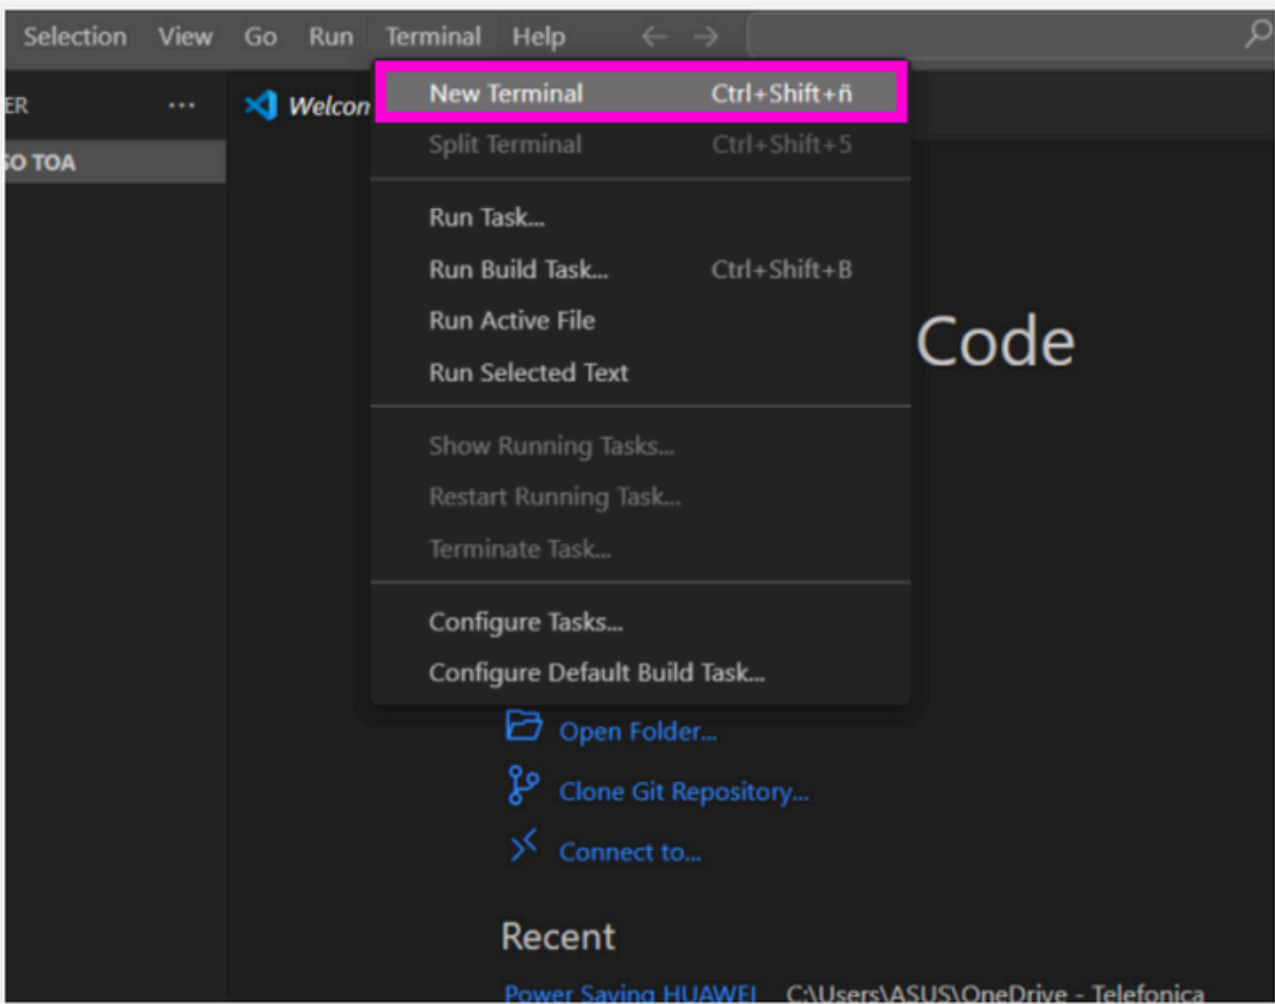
Selection View Go Run Terminal Help ← →

ER ···

O TOA

Welcon

New Terminal Ctrl+Shift+ñ
Split Terminal Ctrl+Shift+5

Run Task...
Run Build Task... Ctrl+Shift+B
Run Active File
Run Selected Text

Show Running Tasks...
Restart Running Task...
Terminate Task...

Configure Tasks...
Configure Default Build Task...

Code

Open Folder...
Clone Git Repository...
Connect to...

Recent

Power Saving HUAWEI C:\Users\ASUS\OneDrive - Telefonica